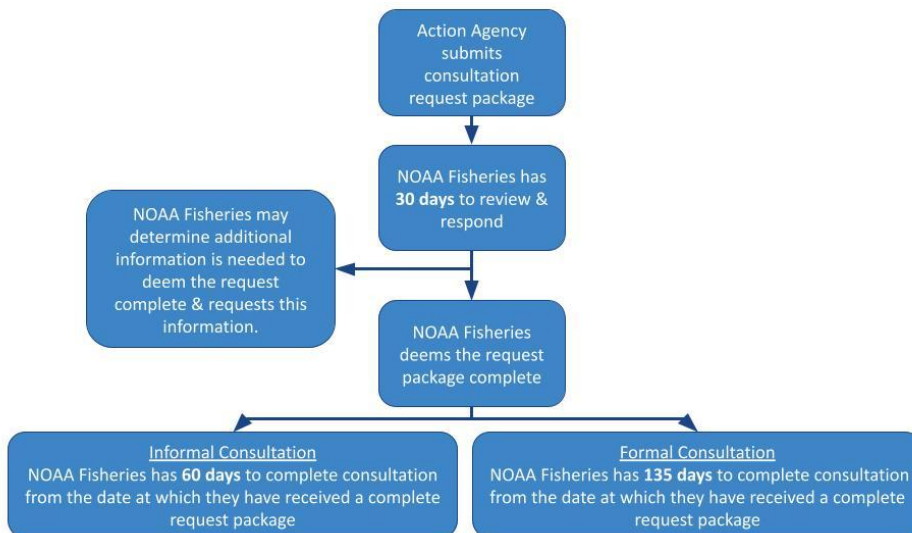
Action Agency submits consultation request package

NOAA Fisheries has **30 days** to review & respond

NOAA Fisheries may determine additional information is needed to deem the request complete & requests this information.

NOAA Fisheries deems the request package complete

Informal Consultation
NOAA Fisheries has **60 days** to complete consultation from the date at which they have received a complete request package

Formal Consultation
NOAA Fisheries has **135 days** to complete consultation from the date at which they have received a complete request package